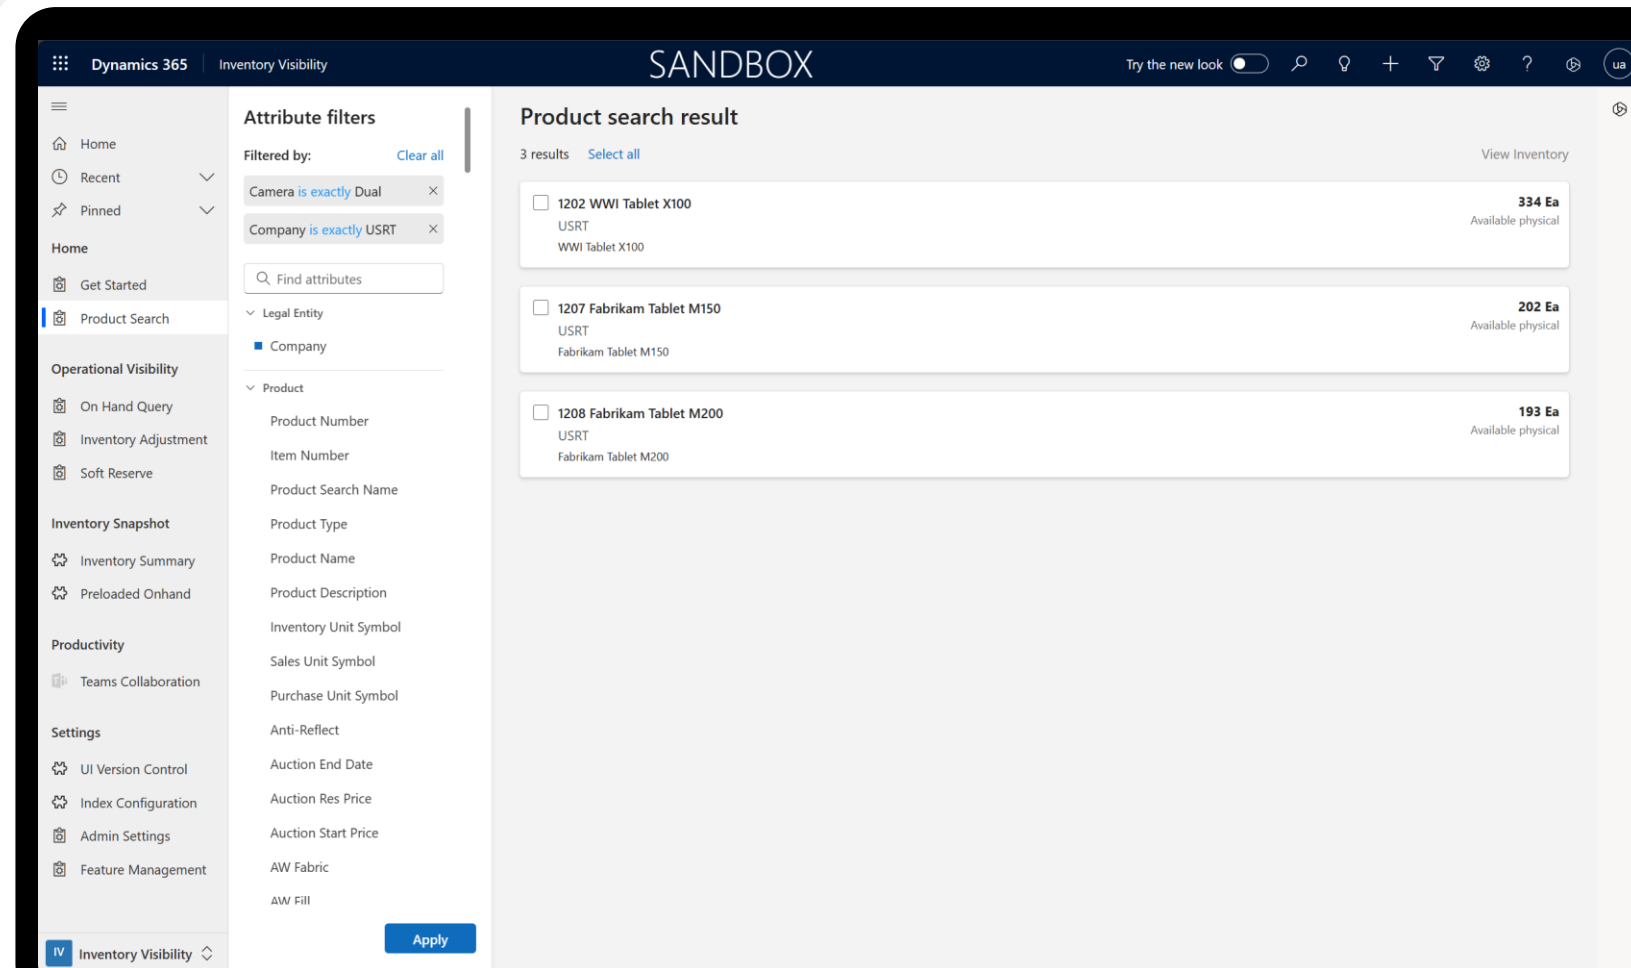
Dynamics 365 | Inventory Visibility
SANDBOX
Try the new look
ua

Home
Recent
Pinned
Home
Get Started
Product Search
Operational Visibility
On Hand Query
Inventory Adjustment
Soft Reserve
Inventory Snapshot
Inventory Summary
Preloaded Onhand
Productivity
Teams Collaboration
Settings
UI Version Control
Index Configuration
Admin Settings
Feature Management
IV Inventory Visibility

Attribute filters
Filtered by: Clear all
Camera is exactly Dual
Company is exactly USRT
Find attributes
Legal Entity
Company
Product
Product Number
Item Number
Product Search Name
Product Type
Product Name
Product Description
Inventory Unit Symbol
Sales Unit Symbol
Purchase Unit Symbol
Anti-Reflect
Auction End Date
Auction Res Price
Auction Start Price
AW Fabric
AW Fill
Apply

Product search result
3 results Select all
View Inventory

1202 WWI Tablet X100
USRT
WWI Tablet X100
334 Ea
Available physical

1207 Fabrikam Tablet M150
USRT
Fabrikam Tablet M150
202 Ea
Available physical

1208 Fabrikam Tablet M200
USRT
Fabrikam Tablet M200
193 Ea
Available physical